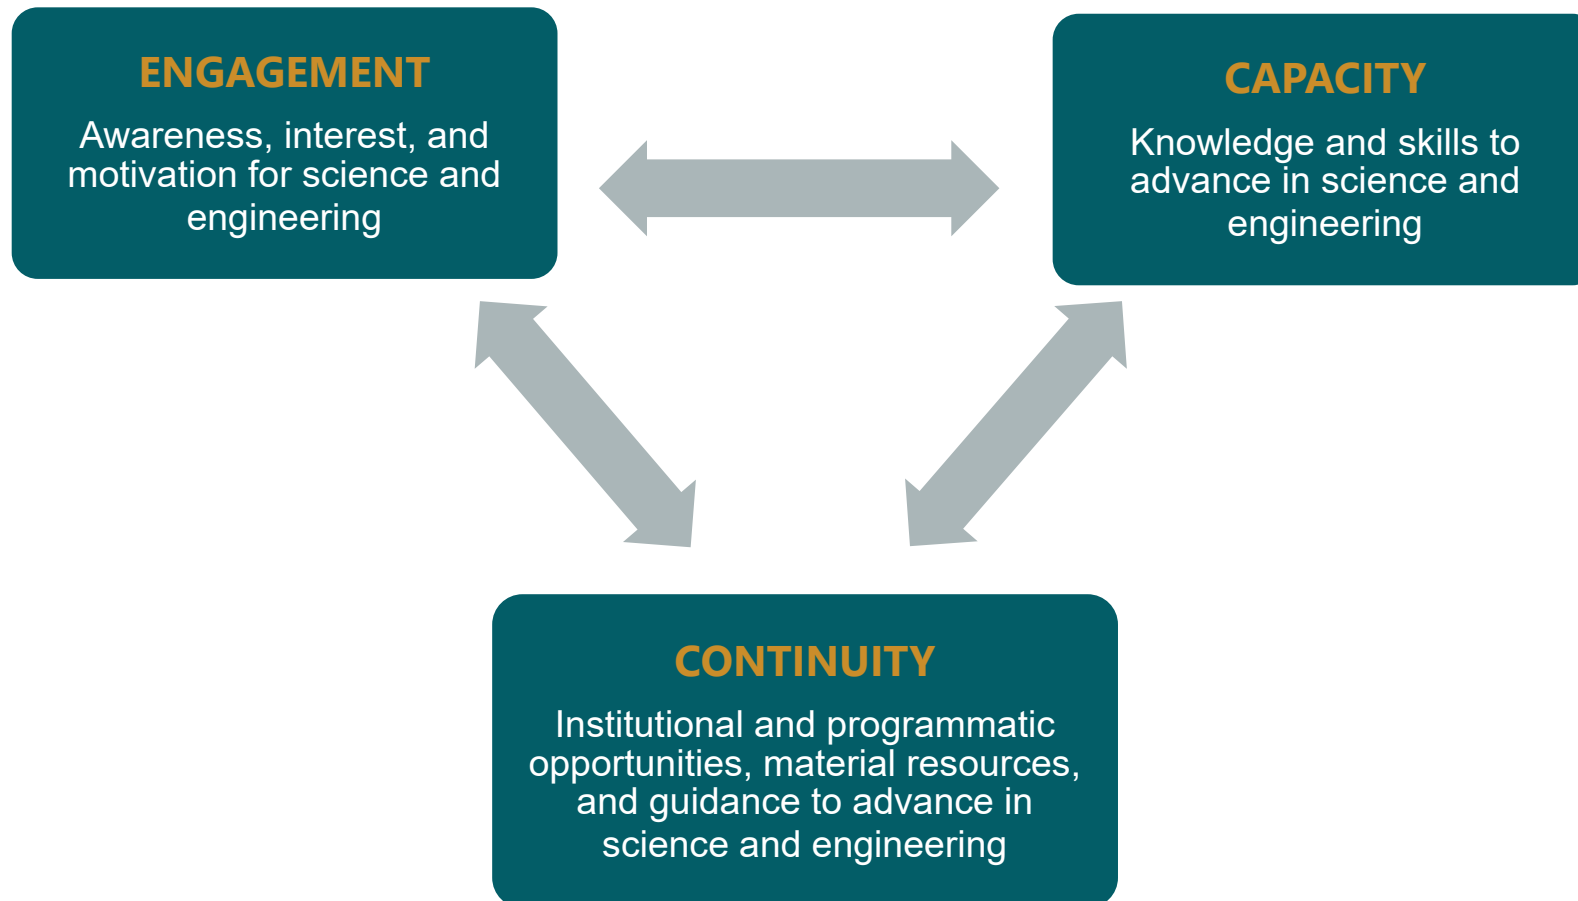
ENGAGEMENT

Awareness, interest, and motivation for science and engineering

CAPACITY

Knowledge and skills to advance in science and engineering

CONTINUITY

Institutional and programmatic opportunities, material resources, and guidance to advance in science and engineering